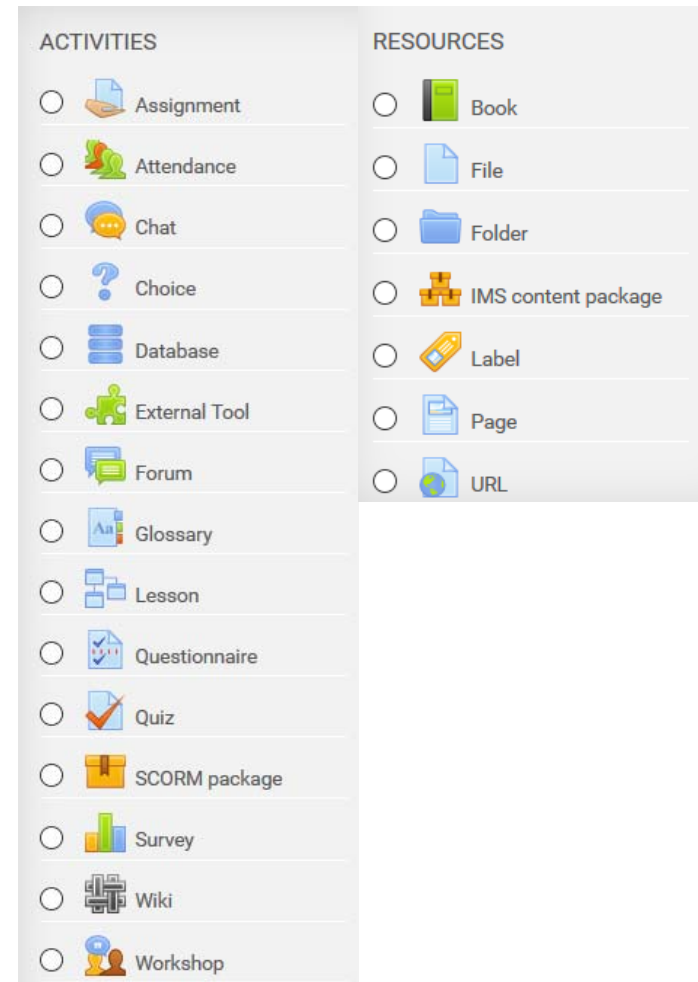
ACTIVITIES

Assignment

Attendance

Chat

Choice

Database

External Tool

Forum

Glossary

Lesson

Questionnaire

Quiz

SCORM package

Survey

Wiki

Workshop

RESOURCES

Book

File

Folder

IMS content package

Label

Page

URL